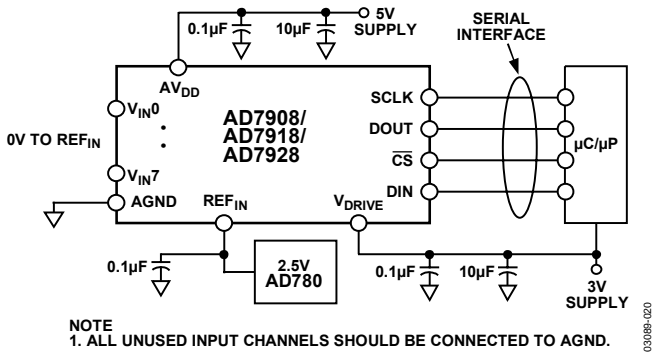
0.1µF
10µF
5V SUPPLY
SERIAL INTERFACE
$AV_{DD}$
$V_{IN}0$
0V TO $REF_{IN}$
$V_{IN}7$
AGND
AD7908/ AD7918/ AD7928
SCLK
DOUT
$\overline{CS}$
DIN
µC/µP
$REF_{IN}$
$V_{DRIVE}$
0.1µF
2.5V AD780
0.1µF
10µF
3V SUPPLY

NOTE
1. ALL UNUSED INPUT CHANNELS SHOULD BE CONNECTED TO AGND.

03088-020